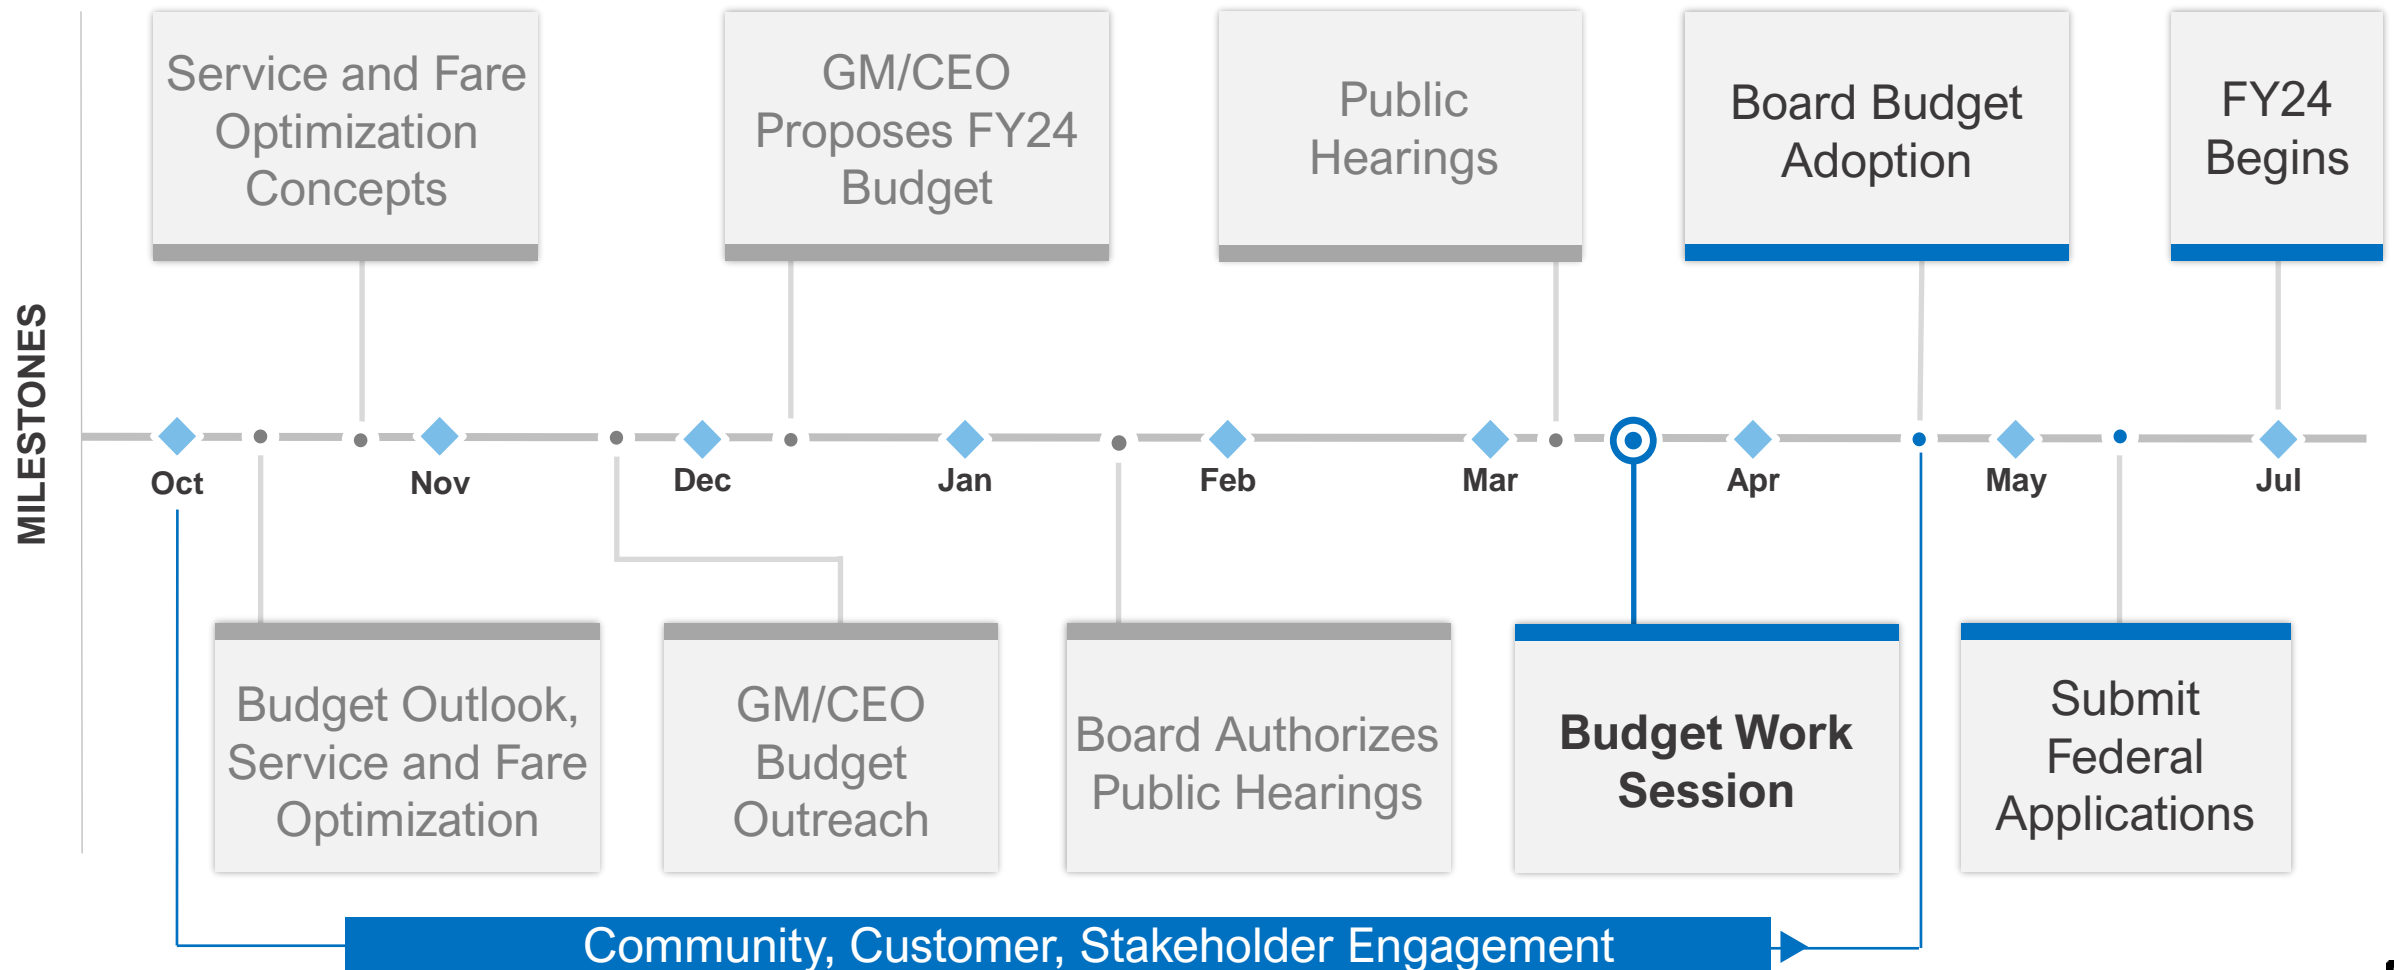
MILESTONES

Service and Fare Optimization Concepts

GM/CEO Proposes FY24 Budget

Public Hearings

Board Budget Adoption

FY24 Begins

Oct

Nov

Dec

Jan

Feb

Mar

Apr

May

Jul

Budget Outlook, Service and Fare Optimization

GM/CEO Budget Outreach

Board Authorizes Public Hearings

Budget Work Session

Submit Federal Applications

Community, Customer, Stakeholder Engagement